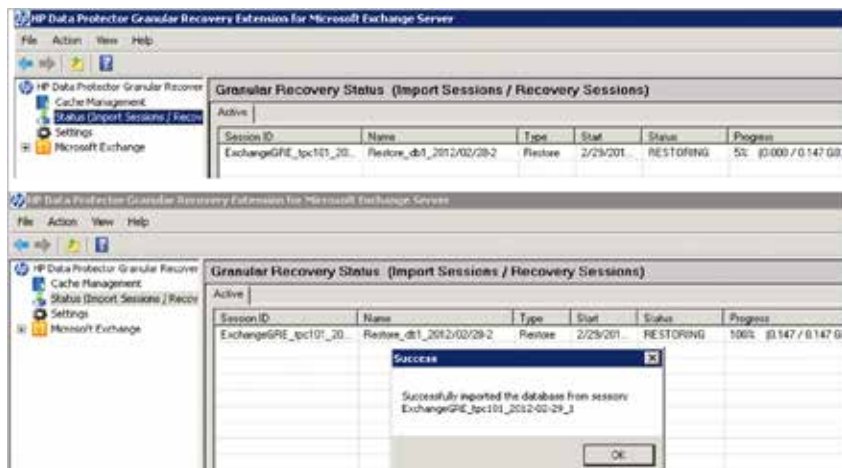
HP Data Protector Granular Recovery Extension for Microsoft Exchange Server

File Action View Help

HP Data Protector Granular Recover
Cache Management
Status (Import Sessions / Recov
Settings
Microsoft Exchange

Granular Recovery Status (Import Sessions / Recovery Sessions)

Active

| Session ID | Name | Type | Start | Status | Progress |
|---|---|---|---|---|---|
| ExchangeGRE_tpc101_20... | Restore_db1_2012/02/28-2 | Restore | 2/29/201... | RESTORING | 5% (0.000 / 0.147 GB |

HP Data Protector Granular Recovery Extension for Microsoft Exchange Server

File Action View Help

HP Data Protector Granular Recover
Cache Management
Status (Import Sessions / Recov
Settings
Microsoft Exchange

Granular Recovery Status (Import Sessions / Recovery Sessions)

Active

| Session ID | Name | Type | Start | Status | Progress |
|---|---|---|---|---|---|
| ExchangeGRE_tpc101_20... | Restore_db1_2012/02/28-2 | Restore | 2/29/201... | RESTORING | 100% (0.147 / 0.147 G |

Success

Successfully imported the database from session: ExchangeGRE_tpc101_2012-02-29_1

OK